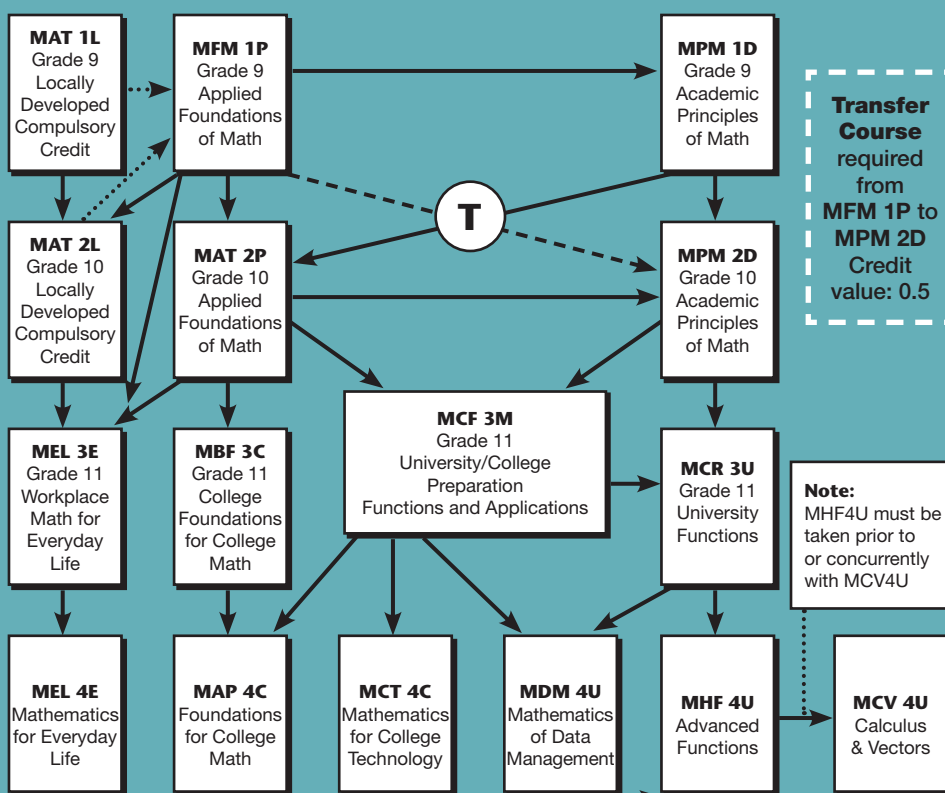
MAT 1L
Grade 9
Locally
Developed
Compulsory
Credit

MFM 1P
Grade 9
Applied
Foundations
of Math

MPM 1D
Grade 9
Academic
Principles
of Math

Transfer Course required from MFM 1P to MPM 2D Credit value: 0.5

T

MAT 2L
Grade 10
Locally
Developed
Compulsory
Credit

MAT 2P
Grade 10
Applied
Foundations
of Math

MPM 2D
Grade 10
Academic
Principles
of Math

MCF 3M
Grade 11
University/College
Preparation
Functions and Applications

MEL 3E
Grade 11
Workplace
Math for
Everyday
Life

MBF 3C
Grade 11
College
Foundations
for College
Math

MCR 3U
Grade 11
University
Functions

Note:
MHF4U must be taken prior to or concurrently with MCV4U

MEL 4E
Mathematics
for Everyday
Life

MAP 4C
Foundations
for College
Math

MCT 4C
Mathematics
for College
Technology

MDM 4U
Mathematics
of Data
Management

MHF 4U
Advanced
Functions

MCV 4U
Calculus
& Vectors